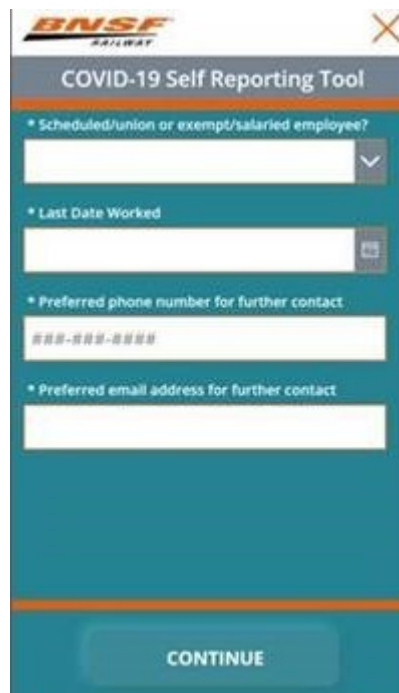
BNSF
RAILWAY

COVID-19 Self Reporting Tool

* Scheduled/union or exempt/salaried employee?

* Last Date Worked

* Preferred phone number for further contact

###-###-####

* Preferred email address for further contact

CONTINUE